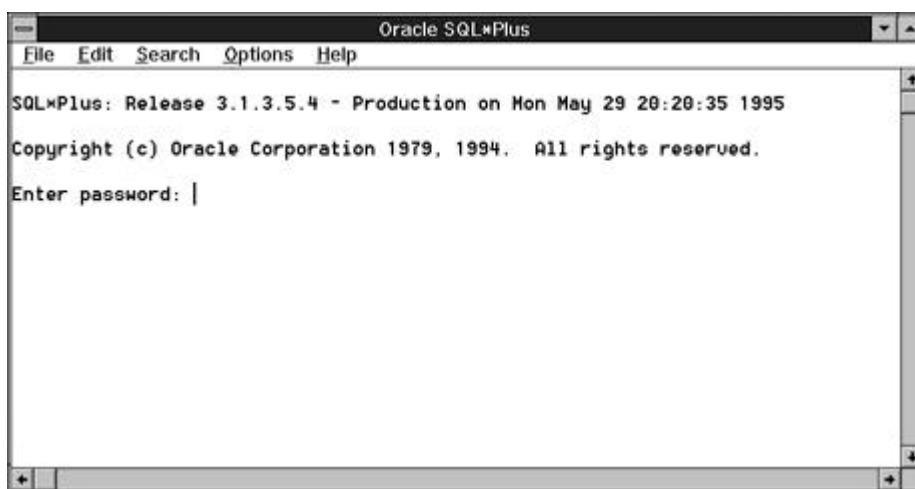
Oracle SQL*Plus

File Edit Search Options Help

SQL*Plus: Release 3.1.3.5.4 - Production on Mon May 29 20:20:35 1995

Copyright (c) Oracle Corporation 1979, 1994. All rights reserved.

Enter password: |